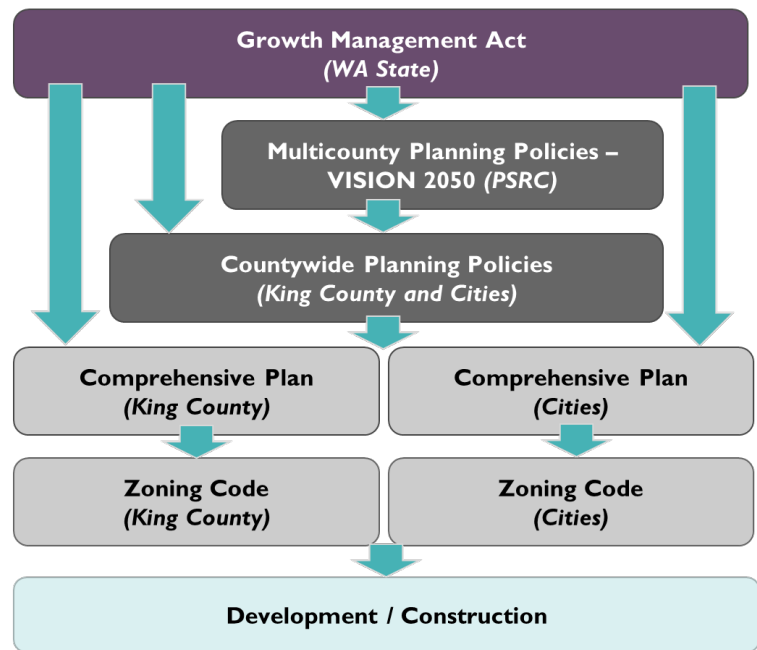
Growth Management Act
(WA State)

Multicounty Planning Policies – VISION 2050 (PSRC)

Countywide Planning Policies
(King County and Cities)

Comprehensive Plan
(King County)

Comprehensive Plan
(Cities)

Zoning Code
(King County)

Zoning Code
(Cities)

Development / Construction